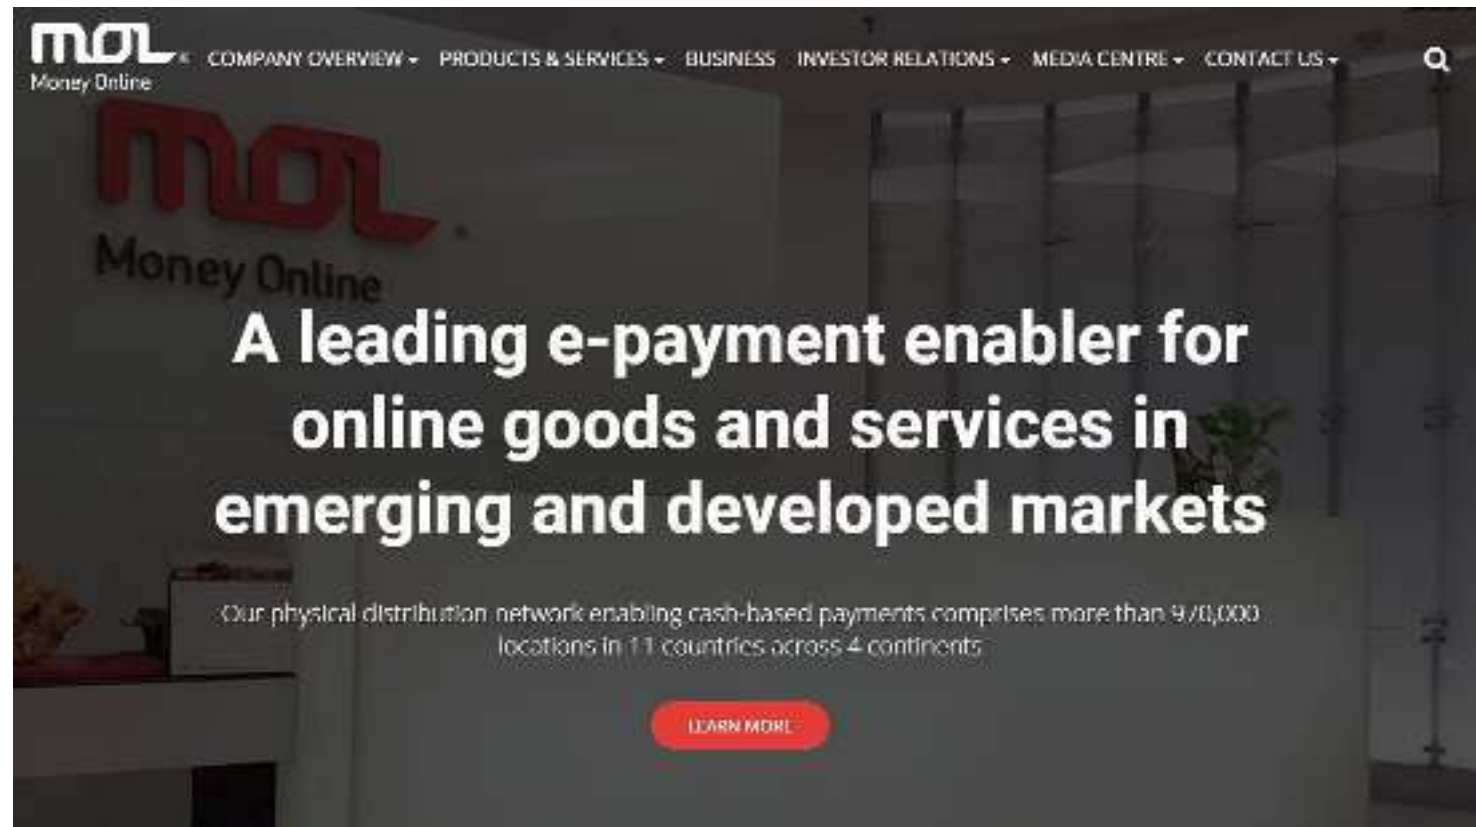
MOL
Money Online

COMPANY OVERVIEW PRODUCTS & SERVICES BUSINESS INVESTOR RELATIONS MEDIA CENTRE CONTACT US

MOL
Money Online

A leading e-payment enabler for online goods and services in emerging and developed markets

Our physical distribution network enabling cash-based payments comprises more than 970,000 locations in 11 countries across 4 continents

LEARN MORE